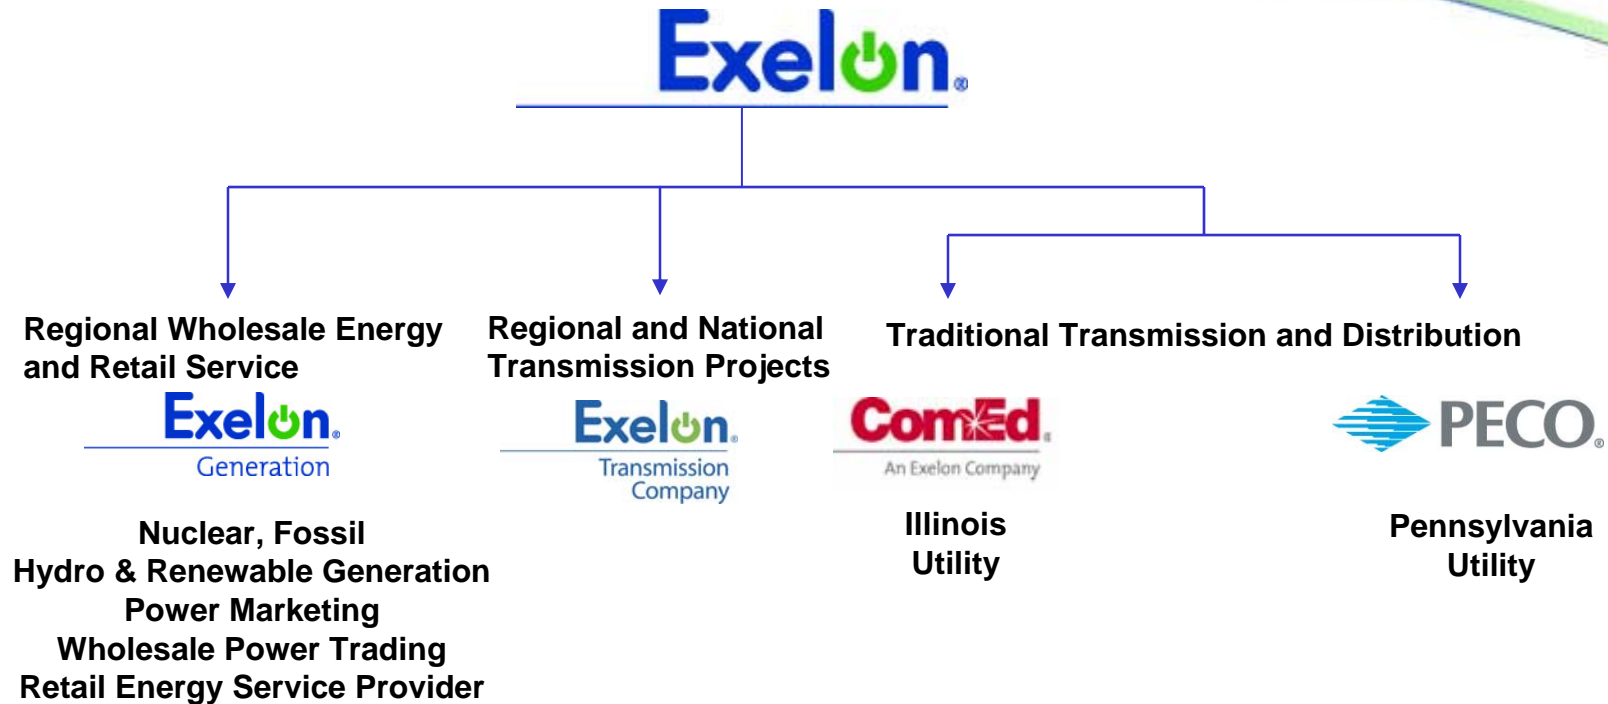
Exelon.

Regional Wholesale Energy and Retail Service

Exelon. Generation

Nuclear, Fossil
Hydro & Renewable Generation
Power Marketing
Wholesale Power Trading
Retail Energy Service Provider

Regional and National Transmission Projects

Exelon. Transmission Company

Traditional Transmission and Distribution

ComEd. An Exelon Company

Illinois Utility

PECO.

Pennsylvania Utility